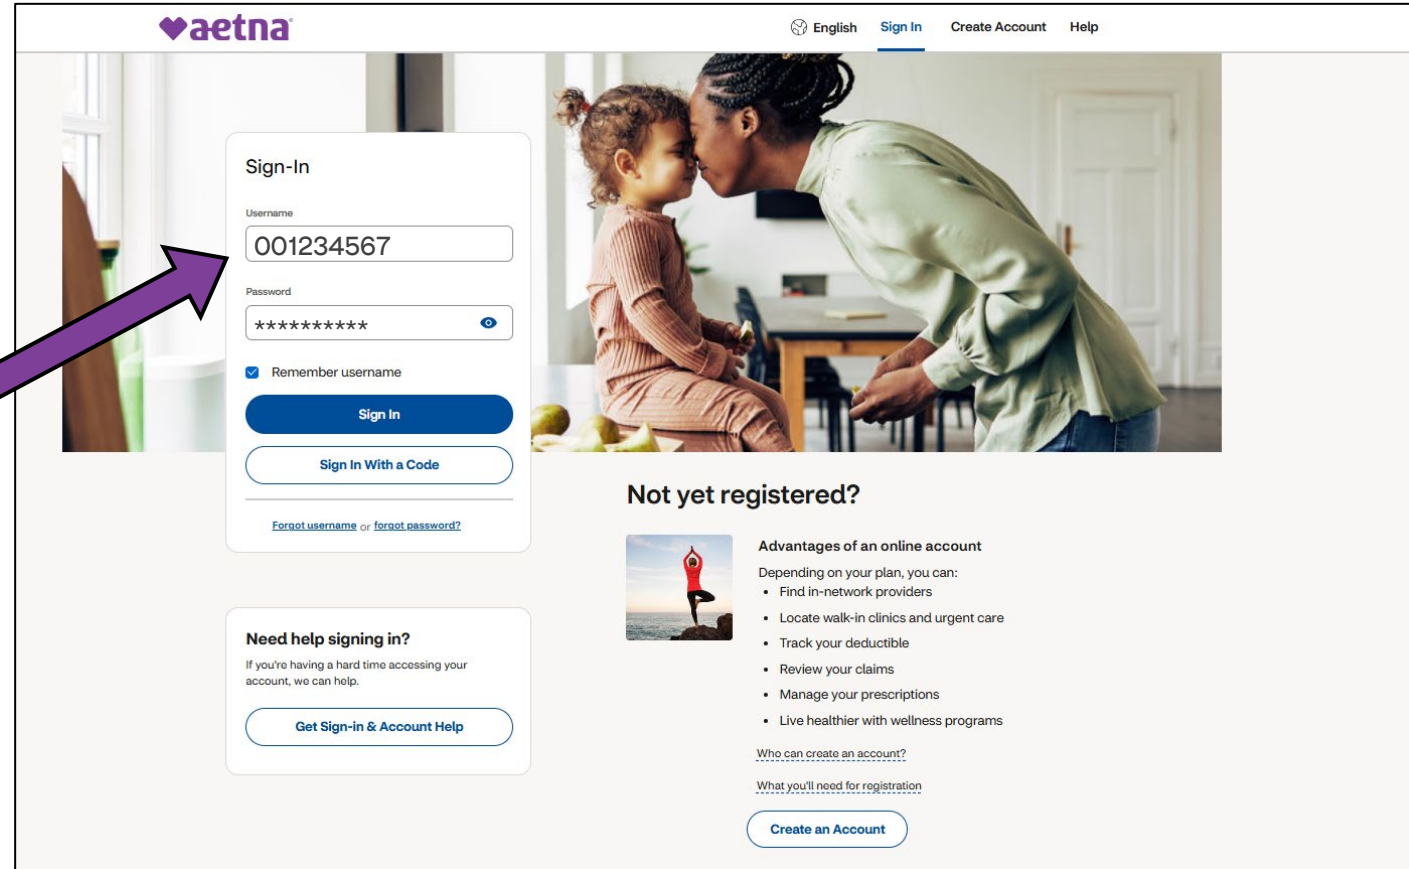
aetna

English Sign In Create Account Help

Sign-In

Username

001234567

Password

**********

Remember username

Sign In

Sign In With a Code

Forgot username or forgot password?

Need help signing in?

If you're having a hard time accessing your account, we can help.

Get Sign-in & Account Help

Not yet registered?

Advantages of an online account

Depending on your plan, you can:

- Find in-network providers
- Locate walk-in clinics and urgent care
- Track your deductible
- Review your claims
- Manage your prescriptions
- Live healthier with wellness programs

Who can create an account?

What you'll need for registration

Create an Account